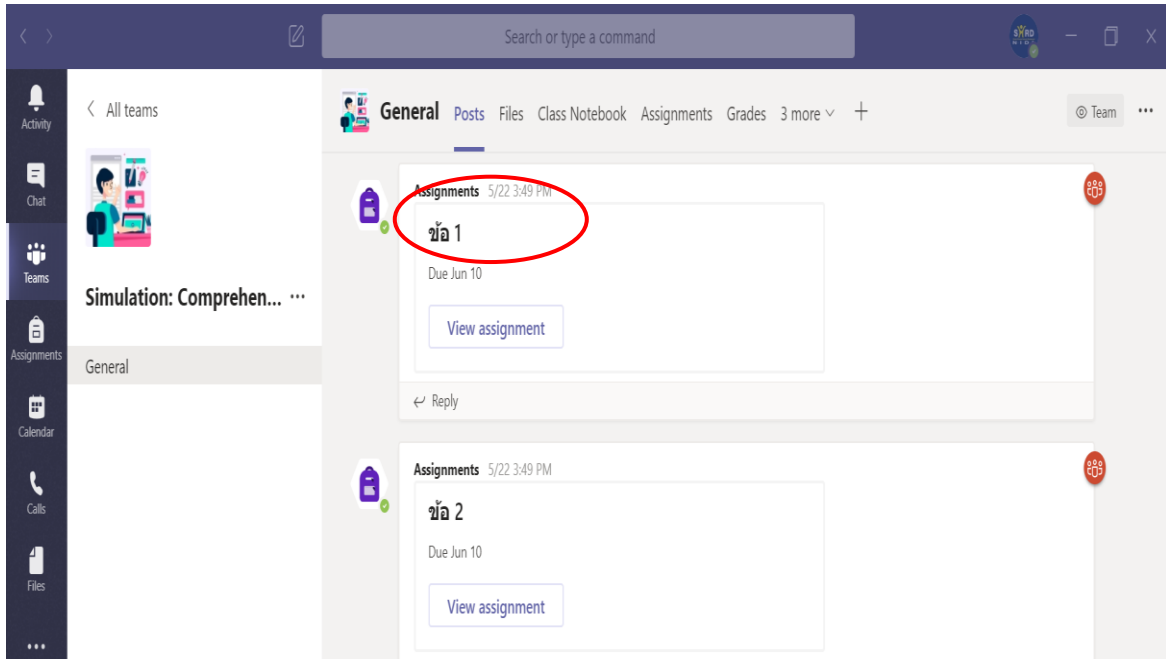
Search or type a command

SHRD

Activity

Chat

Teams

Assignments

Calendar

Calls

Files

...

All teams

Simulation: Comprehen... ···

General

General Posts Files Class Notebook Assignments Grades 3 more +

Team ···

Assignments 5/22 3:49 PM

ข้อ 1

Due Jun 10

View assignment

Reply

Assignments 5/22 3:49 PM

ข้อ 2

Due Jun 10

View assignment